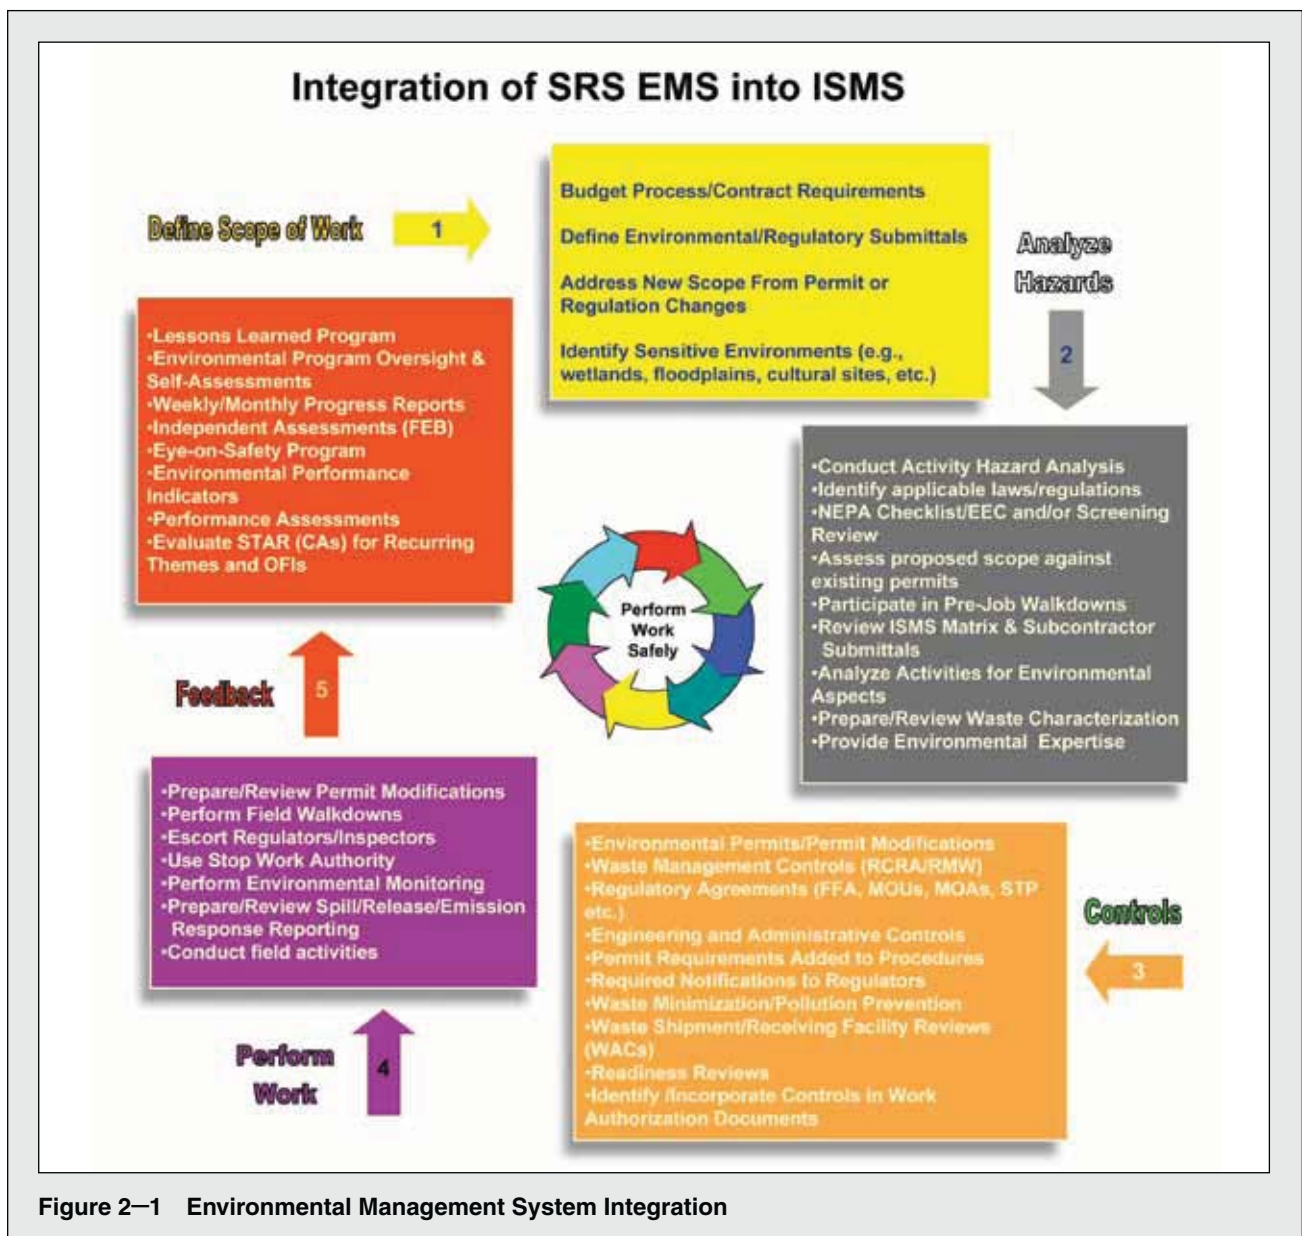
Integration of SRS EMS into ISMS

Define Scope of Work 1

Budget Process/Contract Requirements

Define Environmental/Regulatory Submittals

Address New Scope From Permit or Regulation Changes

Identify Sensitive Environments (e.g., wetlands, floodplains, cultural sites, etc.)

Analyze Hazards 2

•Conduct Activity Hazard Analysis
•Identify applicable laws/regulations
•NEPA Checklist/EEC and/or Screening Review
•Assess proposed scope against existing permits
•Participate in Pre-Job Walkdowns
•Review ISMS Matrix & Subcontractor Submittals
•Analyze Activities for Environmental Aspects
•Prepare/Review Waste Characterization
•Provide Environmental Expertise

Controls 3

•Environmental Permits/Permit Modifications
•Waste Management Controls (RCRA/RMW)
•Regulatory Agreements (FFA, MOUs, MOAs, STP etc.)
•Engineering and Administrative Controls
•Permit Requirements Added to Procedures
•Required Notifications to Regulators
•Waste Minimization/Pollution Prevention
•Waste Shipment/Receiving Facility Reviews (WACs)
•Readiness Reviews
•Identify /Incorporate Controls in Work Authorization Documents

Perform Work 4

•Prepare/Review Permit Modifications
•Perform Field Walkdowns
•Escort Regulators/Inspectors
•Use Stop Work Authority
•Perform Environmental Monitoring
•Prepare/Review Spill/Release/Emission Response Reporting
•Conduct field activities

Feedback 5

•Lessons Learned Program
•Environmental Program Oversight & Self-Assessments
•Weekly/Monthly Progress Reports
•Independent Assessments (FEB)
•Eye-on-Safety Program
•Environmental Performance Indicators
•Performance Assessments
•Evaluate STAR (CAs) for Recurring Themes and OFIs

Perform Work Safely

Figure 2—1 Environmental Management System Integration